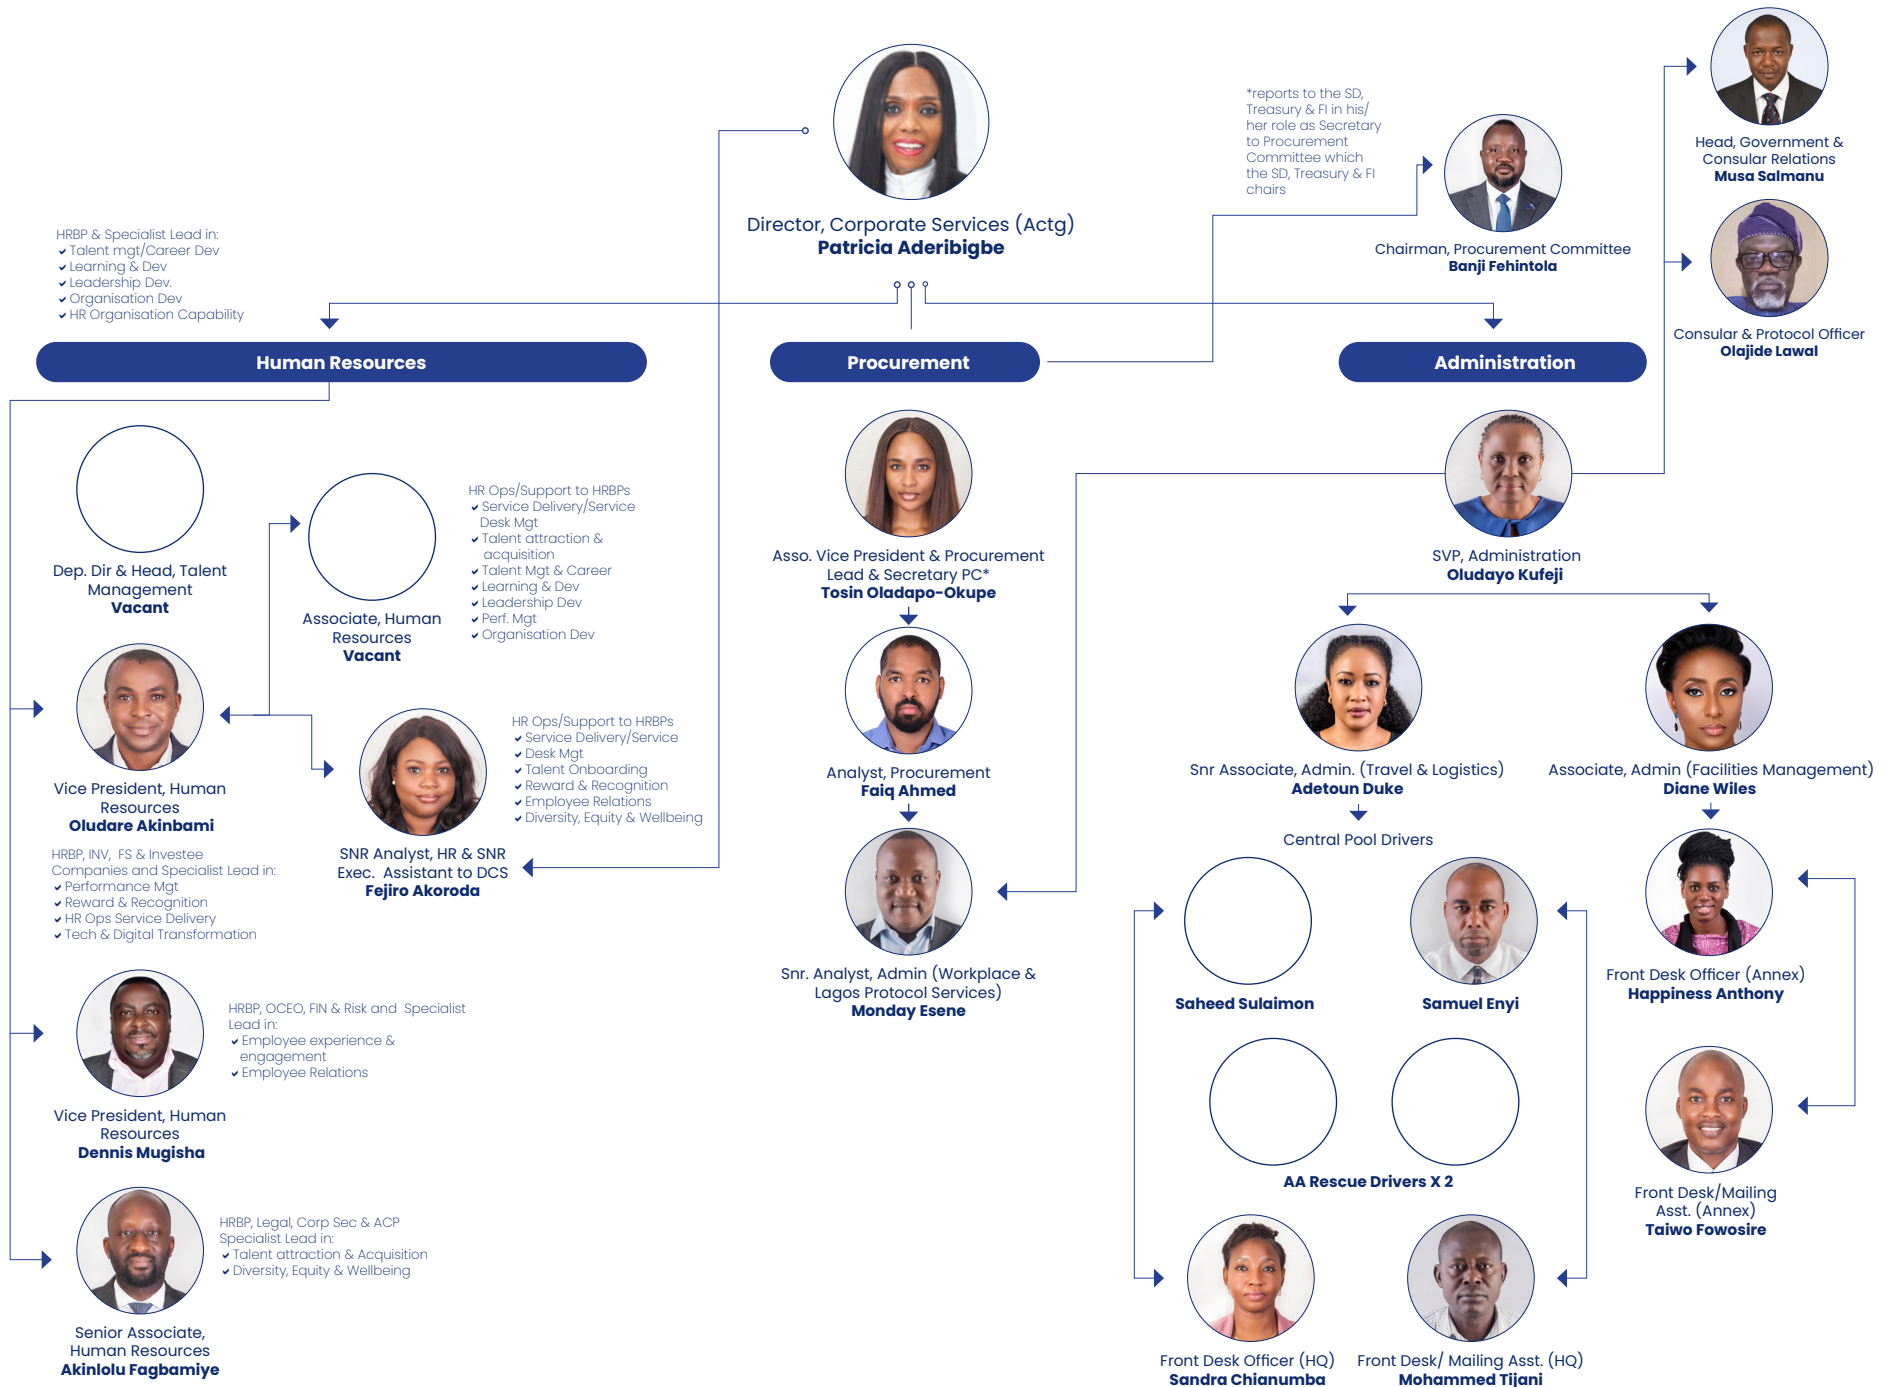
Director, Corporate Services (Actg)
Patricia Aderibigbe

*reports to the SD, Treasury & FI in his/her role as Secretary to Procurement Committee which the SD, Treasury & FI chairs

Chairman, Procurement Committee
Banji Fehintola

Head, Government & Consular Relations
Musa Salmanu

Consular & Protocol Officer
Olajide Lawal

HRBP & Specialist Lead in:
Talent mgt/Career Dev
Learning & Dev
Leadership Dev.
Organisation Dev
HR Organisation Capability

Human Resources

Procurement

Administration

Dep. Dir & Head, Talent Management
Vacant

Associate, Human Resources
Vacant

HR Ops/Support to HRBPs
Service Delivery/Service Desk Mgt
Talent attraction & acquisition
Talent Mgt & Career
Learning & Dev
Leadership Dev
Perf. Mgt
Organisation Dev

Vice President, Human Resources
Oludare Akinbami

HRBP, INV, FS & Investee Companies and Specialist Lead in:
Performance Mgt
Reward & Recognition
HR Ops Service Delivery
Tech & Digital Transformation

HR Ops/Support to HRBPs
Service Delivery/Service
Desk Mgt
Talent Onboarding
Reward & Recognition
Employee Relations
Diversity, Equity & Wellbeing

SNR Analyst, HR & SNR Exec. Assistant to DCS
Fejiro Akoroda

Vice President, Human Resources
Dennis Mugisha

HRBP, OCEO, FIN & Risk and Specialist Lead in:
Employee experience & engagement
Employee Relations

Senior Associate, Human Resources
Akinlolu Fagbamiye

HRBP, Legal, Corp Sec & ACP Specialist Lead in:
Talent attraction & Acquisition
Diversity, Equity & Wellbeing

Asso. Vice President & Procurement Lead & Secretary PC*
Tosin Oladapo-Okupe

Analyst, Procurement
Faiq Ahmed

Snr. Analyst, Admin (Workplace & Lagos Protocol Services)
Monday Esene

SVP, Administration
Oludayo Kufeji

Snr Associate, Admin. (Travel & Logistics)
Adetoun Duke

Associate, Admin (Facilities Management)
Diane Wiles

Central Pool Drivers

Saheed Sulaimon

Samuel Enyi

Front Desk Officer (Annex)
Happiness Anthony

AA Rescue Drivers X 2

Front Desk/Mailing Asst. (Annex)
Taiwo Fowosire

Front Desk Officer (HQ)
Sandra Chianumba

Front Desk/ Mailing Asst. (HQ)
Mohammed Tijani